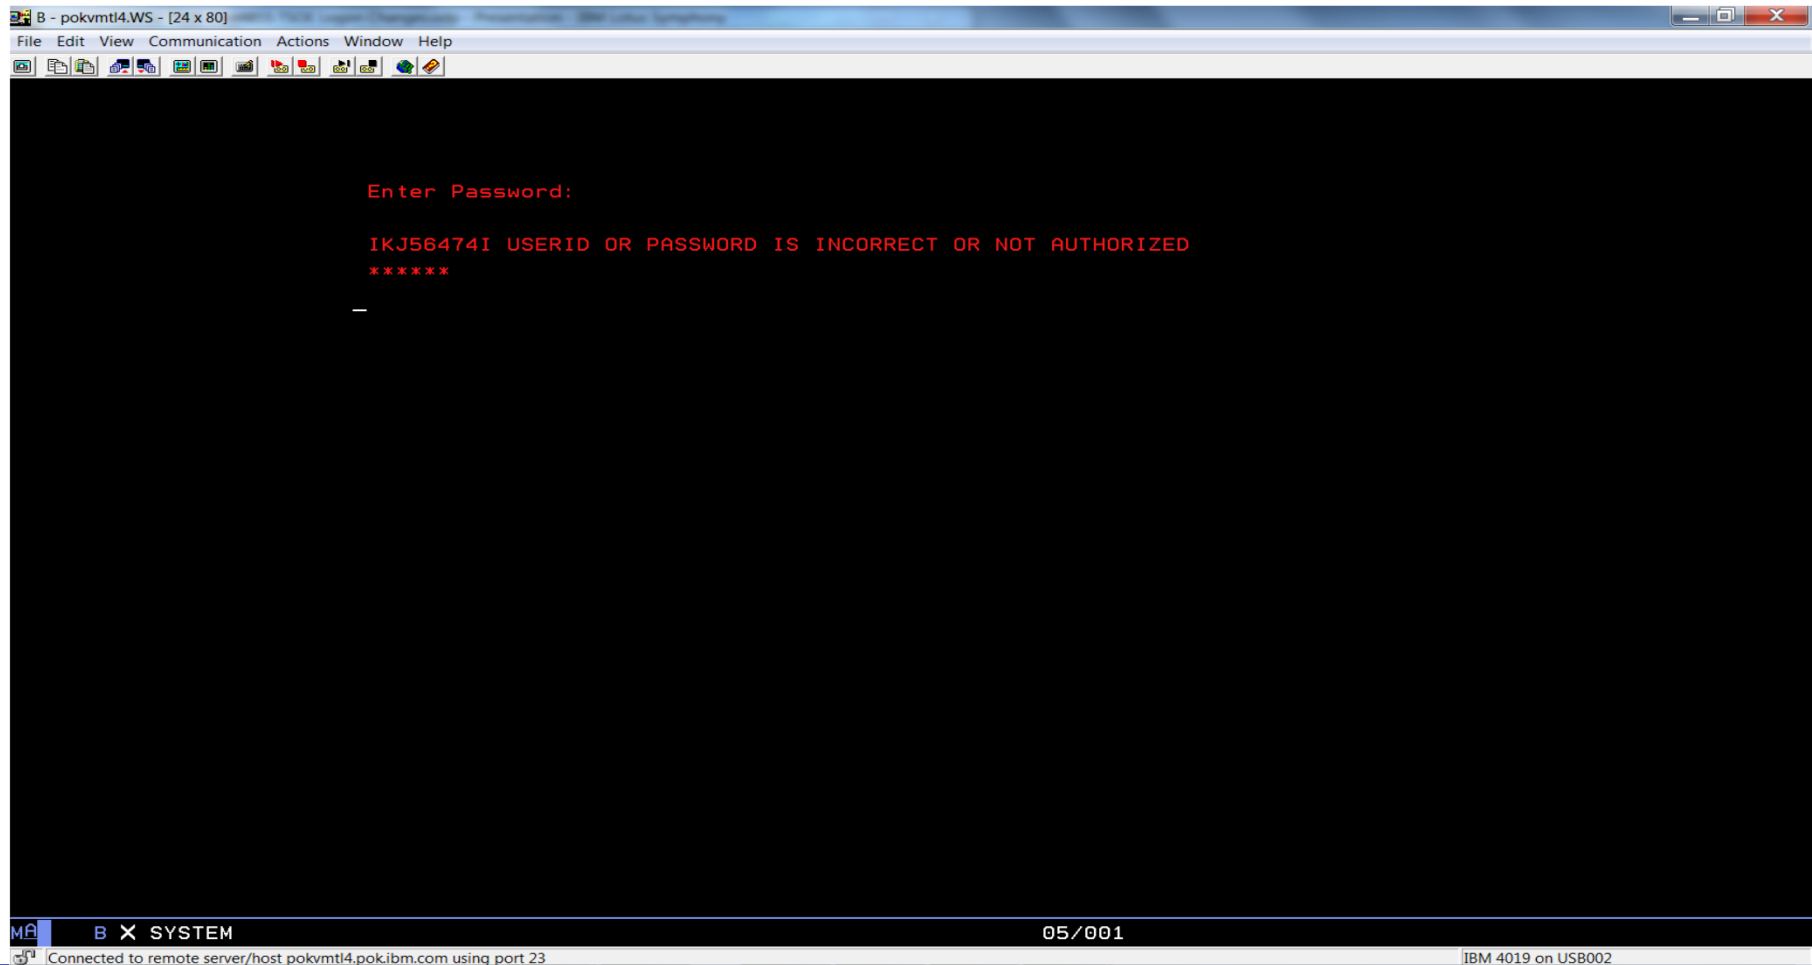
B - pokvmtl4.WS - [24 x 80] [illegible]

File Edit View Communication Actions Window Help

Enter Password:

IKJ56474I USERID OR PASSWORD IS INCORRECT OR NOT AUTHORIZED
******

MA B X SYSTEM 05/001

Connected to remote server/host pokvmtl4.pok.ibm.com using port 23

IBM 4019 on USB002